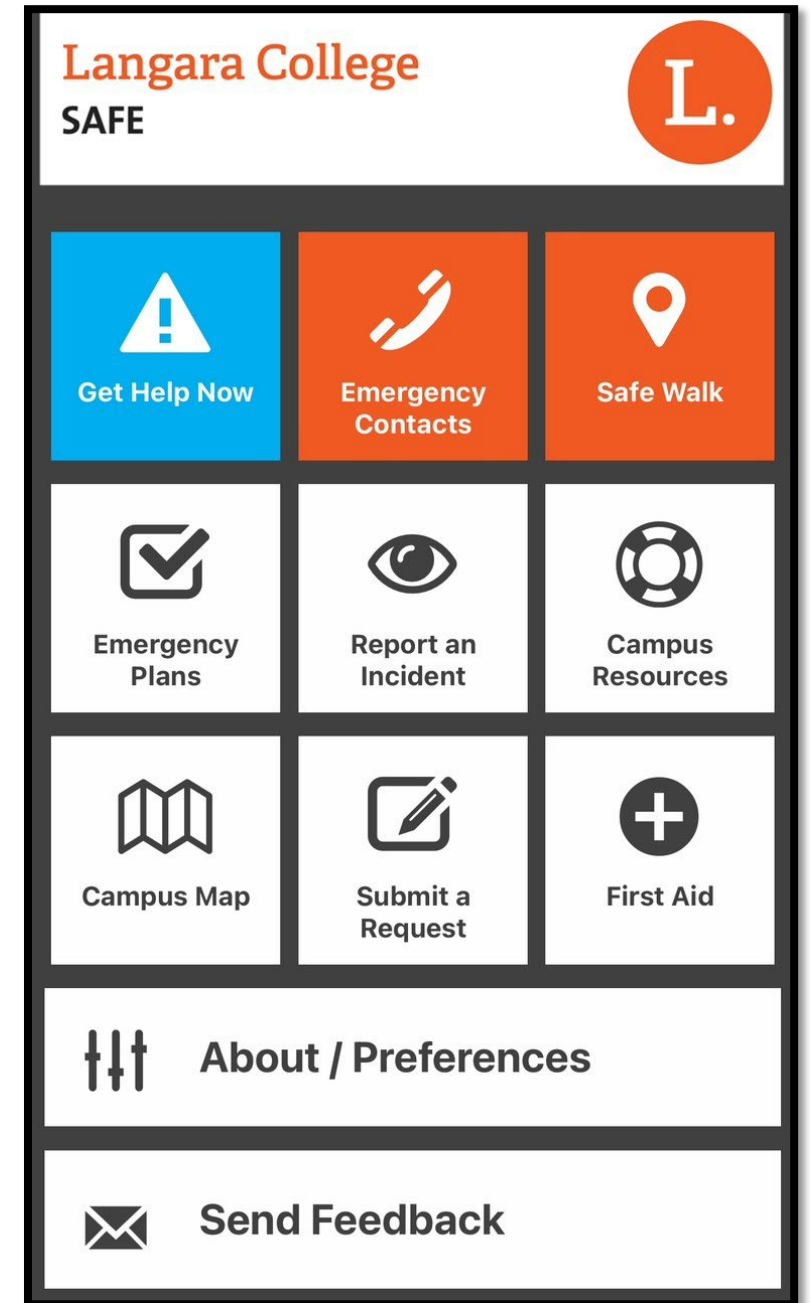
Langara College
SAFE

L.

Get Help Now

Emergency Contacts

Safe Walk

Emergency Plans

Report an Incident

Campus Resources

Campus Map

Submit a Request

First Aid

About / Preferences

Send Feedback